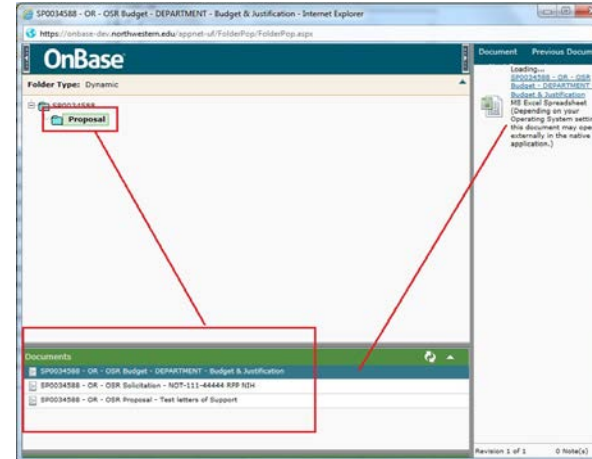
SP0034588 - OR - OSR Budget - DEPARTMENT - Budget & Justification - Internet Explorer

https://onbase-dev.northwestern.edu/appnet-ui/FolderPop/FolderPop.aspx

OnBase

Folder Type: Dynamic

SP0034588

Proposal

Documents

SP0034588 - OR - OSR Budget - DEPARTMENT - Budget & Justification

SP0034588 - OR - OSR Solicitation - NOT-111-44444 RFP NIH

SP0034588 - OR - OSR Proposal - Test letters of Support

Document Previous Docum

Loading...

SP0034588 - OR - OSR Budget - DEPARTMENT Budget & Justification

MS Excel Spreadsheet (Depending on your Operating System settin this document may ope externally in the native application.)

Revision 1 of 1

0 Note(s)